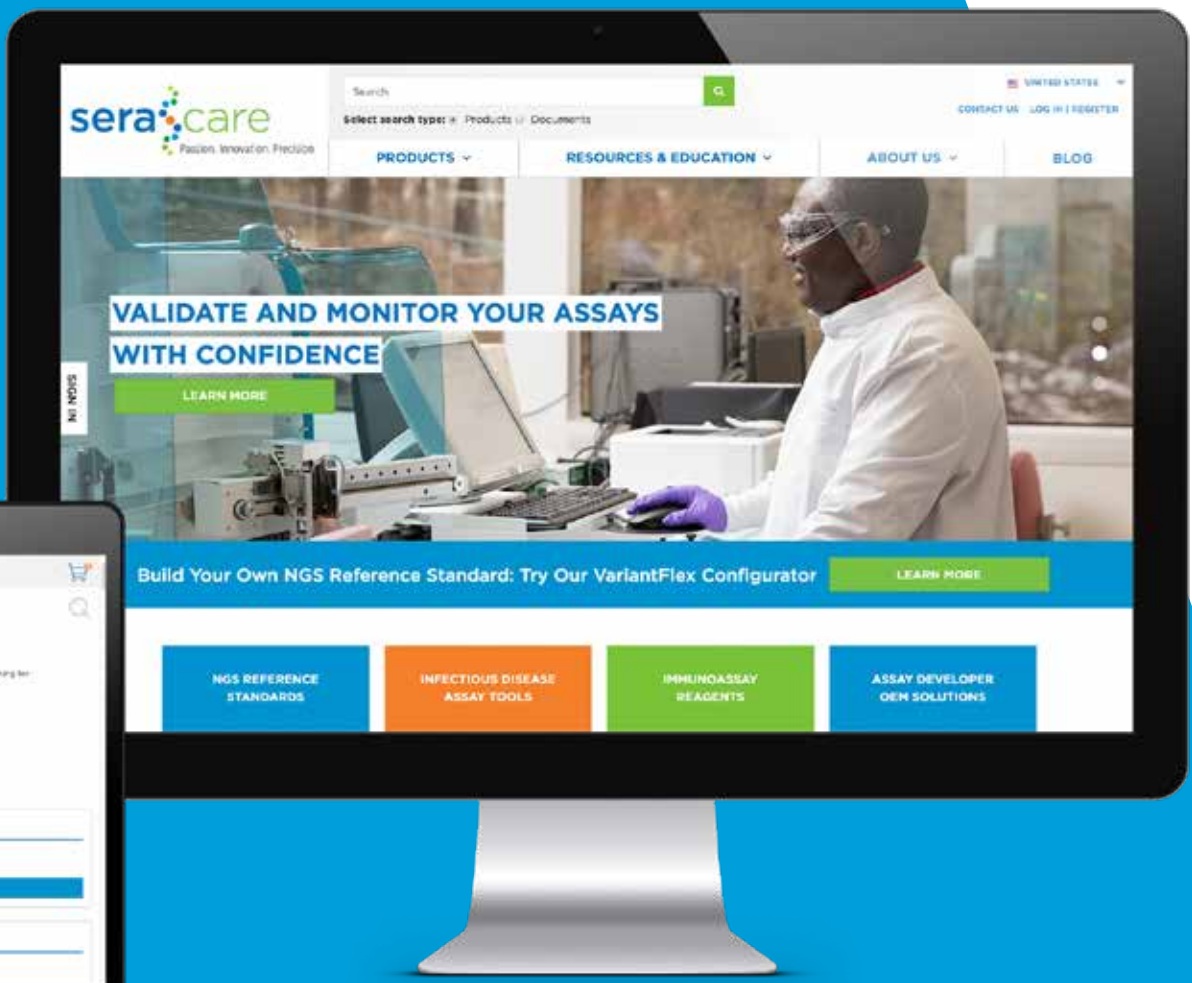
seracare
Passion. Innovation. Precision

Search
Select search type: Products Documents

UNITED STATES
CONTACT US LOG IN | REGISTER

PRODUCTS
RESOURCES & EDUCATION
ABOUT US
BLOG

VALIDATE AND MONITOR YOUR ASSAYS WITH CONFIDENCE
LEARN MORE

SIGN IN

Build Your Own NGS Reference Standard: Try Our VariantFlex Configurator
LEARN MORE

NGS REFERENCE STANDARDS
INFECTIOUS DISEASE ASSAY TOOLS
IMMUNOASSAY REAGENTS
ASSAY DEVELOPER OEM SOLUTIONS